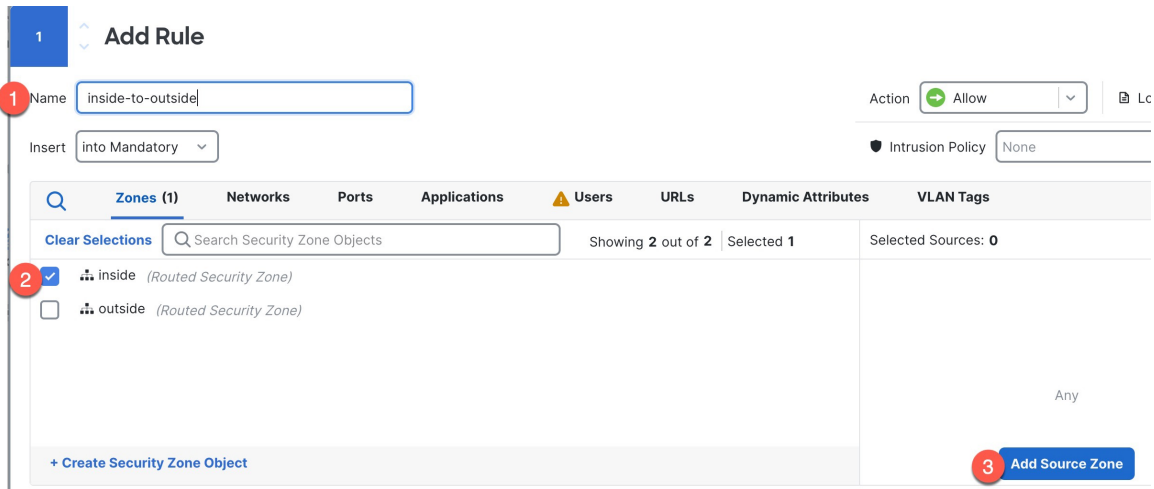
1

Add Rule

1 Name inside-to-outside

Action Allow

Lo

Insert into Mandatory

Intrusion Policy None

Zones (1) Networks Ports Applications Users URLs Dynamic Attributes VLAN Tags

Clear Selections Search Security Zone Objects

Showing 2 out of 2 | Selected 1

Selected Sources: 0

2 inside (Routed Security Zone)

outside (Routed Security Zone)

Any

+ Create Security Zone Object

3 Add Source Zone